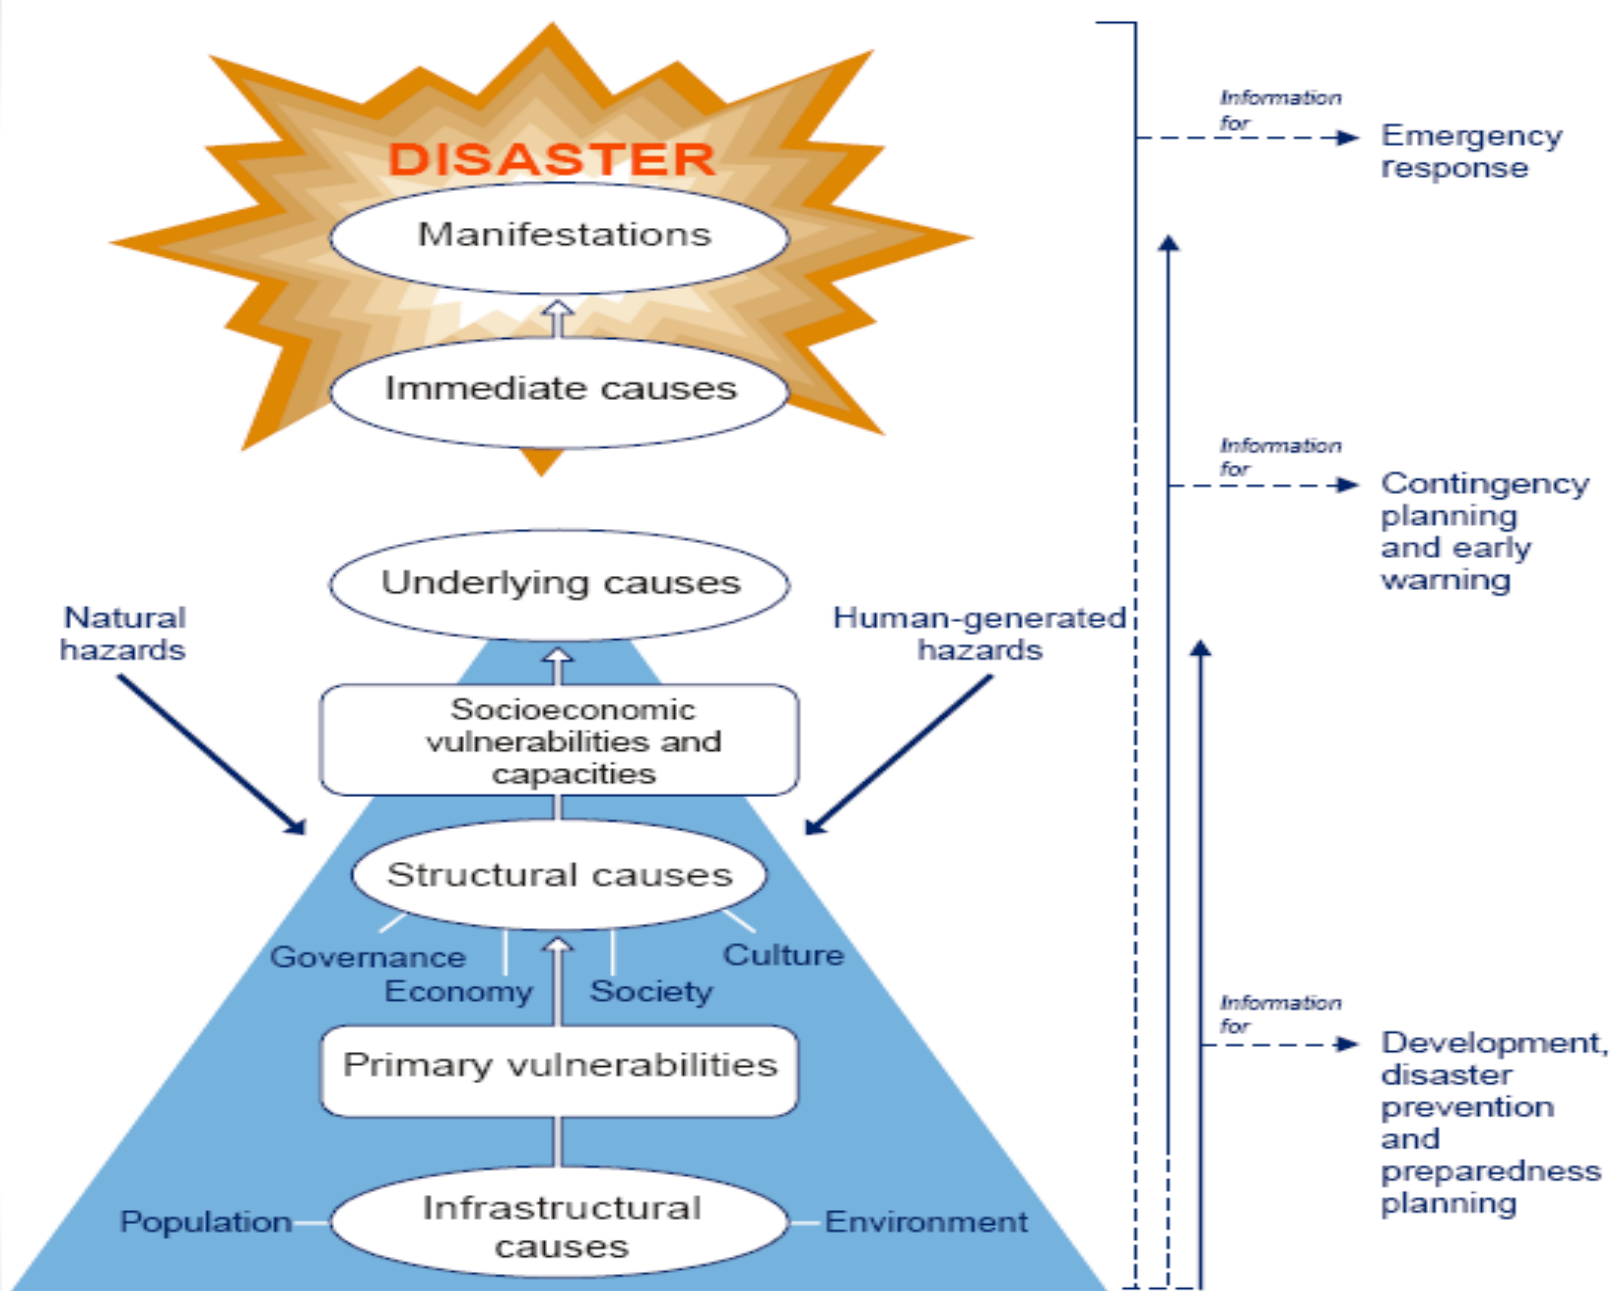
DISASTER

Manifestations

Immediate causes

Underlying causes

Natural hazards

Human-generated hazards

Socioeconomic vulnerabilities and capacities

Structural causes

Governance

Economy

Society

Culture

Primary vulnerabilities

Population

Infrastructural causes

Environment

Information for

Emergency response

Information for

Contingency planning and early warning

Information for

Development, disaster prevention and preparedness planning